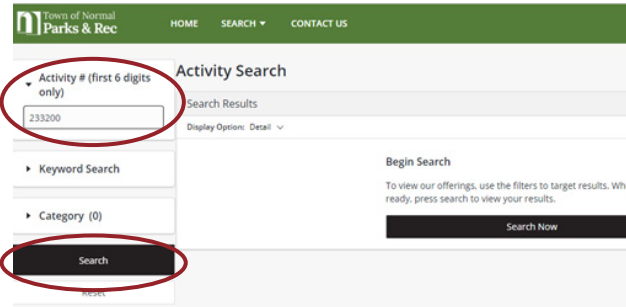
Town of Normal
Parks & Rec

HOME SEARCH ▾ CONTACT US

Activity # (first 6 digits only)

233200

Keyword Search

Category (0)

Search

Reset

Activity Search

Search Results

Display Option: Detail

Begin Search

To view our offerings, use the filters to target results. Wh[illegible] ready, press search to view your results.

Search Now